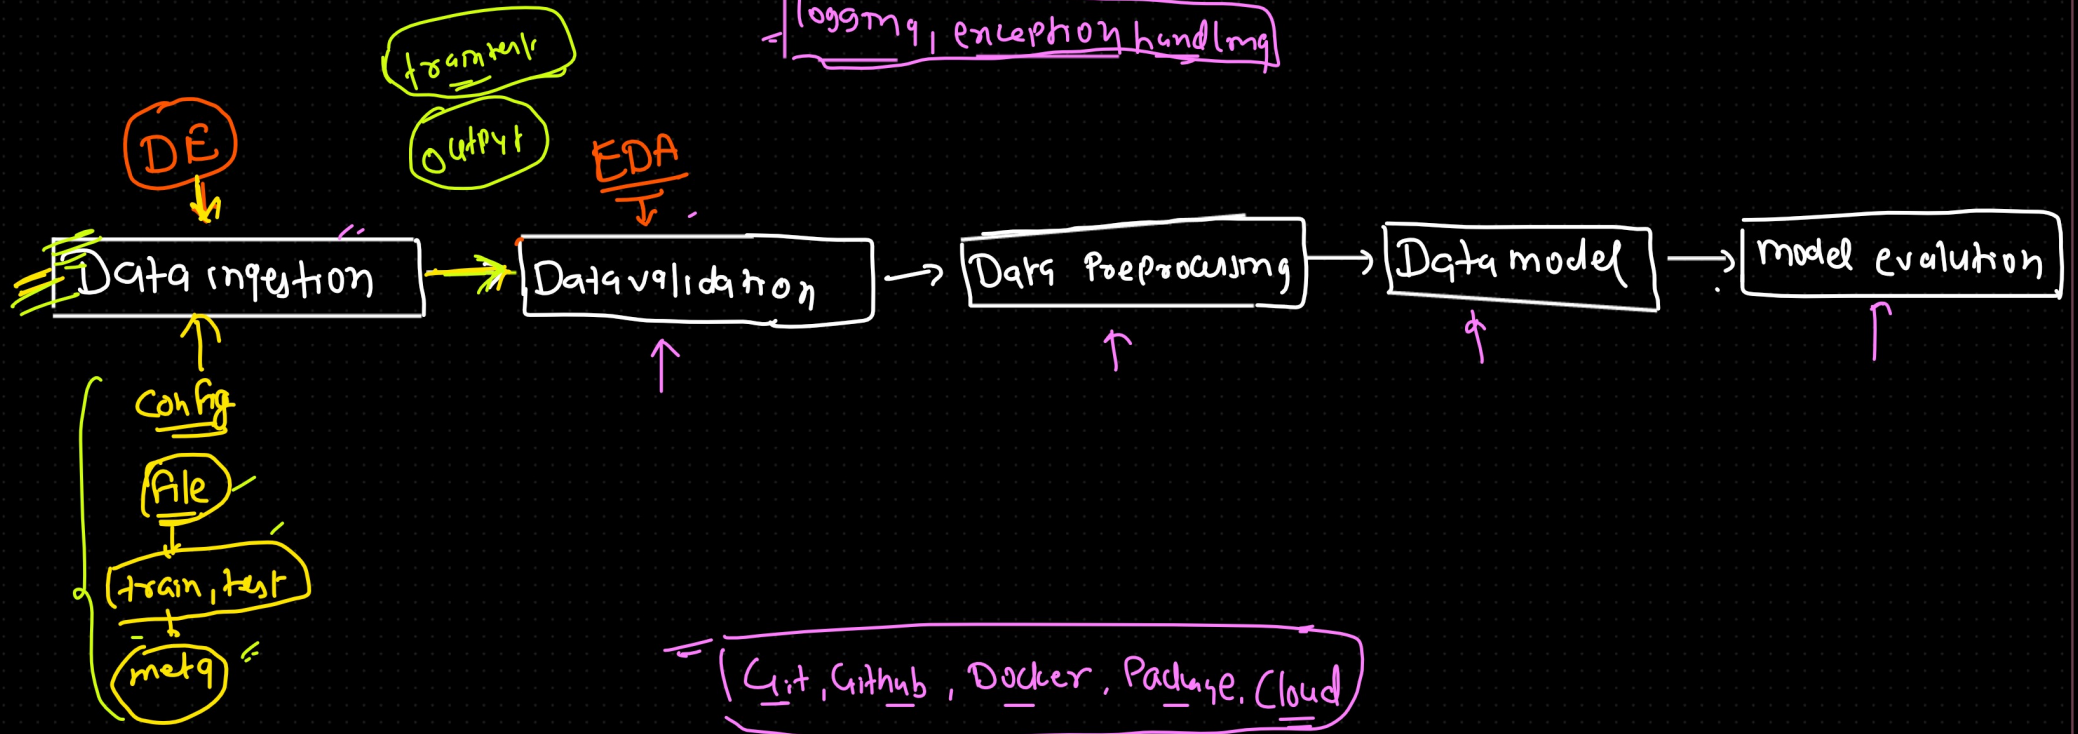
logging, exception handling

framework

output

DE

EDA

Data ingestion

Datavalidation

Data Preprocessing

Data model

model evaluation

config

file

train, test

meta

Git, Github, Docker, Package, Cloud